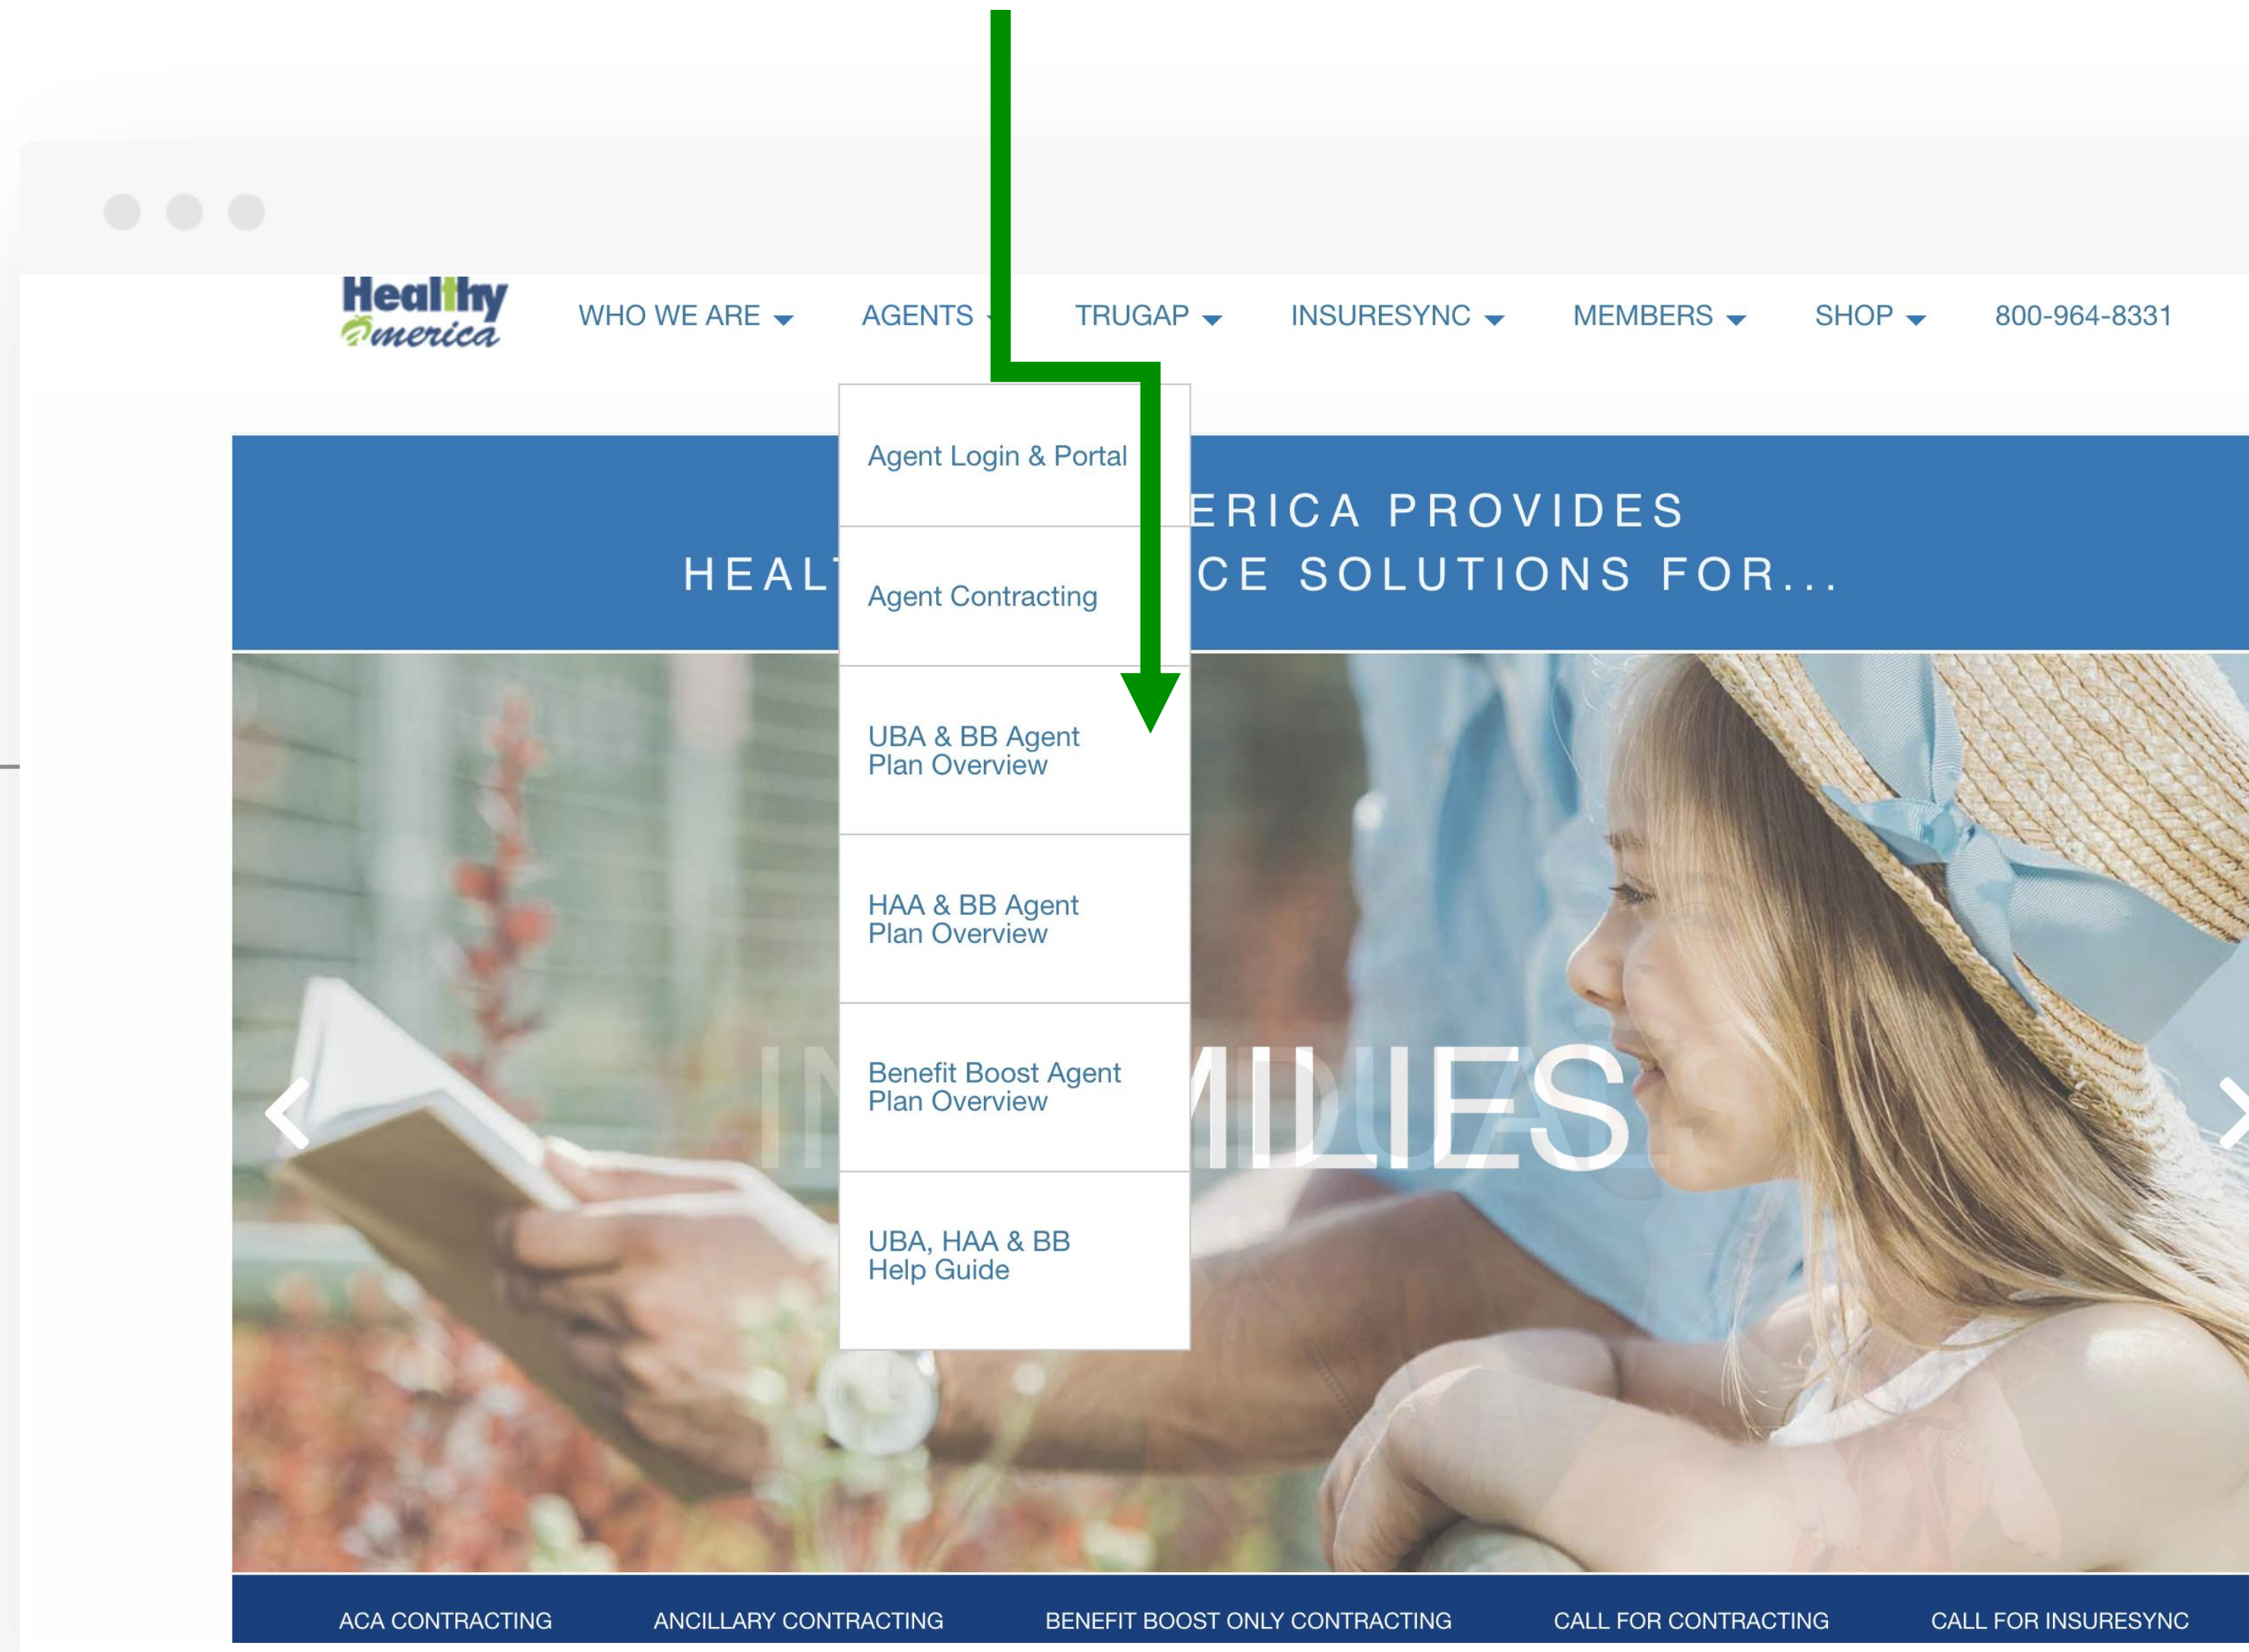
Healthy America

WHO WE ARE AGENTS TRUGAP INSURESYNC MEMBERS SHOP 800-964-8331

Agent Login & Portal

Agent Contracting

UBA & BB Agent Plan Overview

HAA & BB Agent Plan Overview

Benefit Boost Agent Plan Overview

UBA, HAA & BB Help Guide

HEALT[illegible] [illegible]ERICA PROVIDES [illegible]CE SOLUTIONS FOR...

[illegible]MILIES

ACA CONTRACTING ANCILLARY CONTRACTING BENEFIT BOOST ONLY CONTRACTING CALL FOR CONTRACTING CALL FOR INSURESYNC